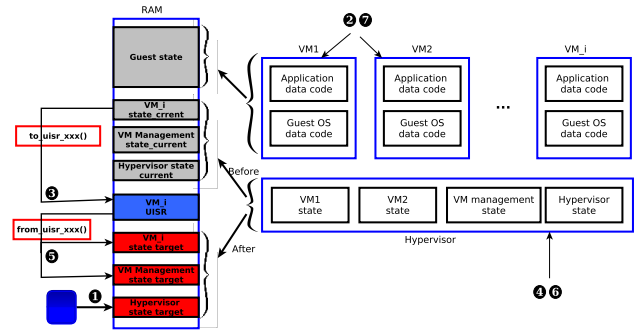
RAM

Guest state

VM_i state_crrent

VM Management state_current

Hypervisor state current

to_uisr_xxx()

❸

VM_i UISR

from_uisr_xxx()

VM_i state target

❺

VM Management state target

❶

Hypervisor state target

❷❼

VM1

VM2

VM_i

Application data code

Guest OS data code

Application data code

Guest OS data code

...

Application data code

Guest OS data code

Before

VM1 state

VM2 state

VM management state

Hypervisor state

Hypervisor

After

❹❻